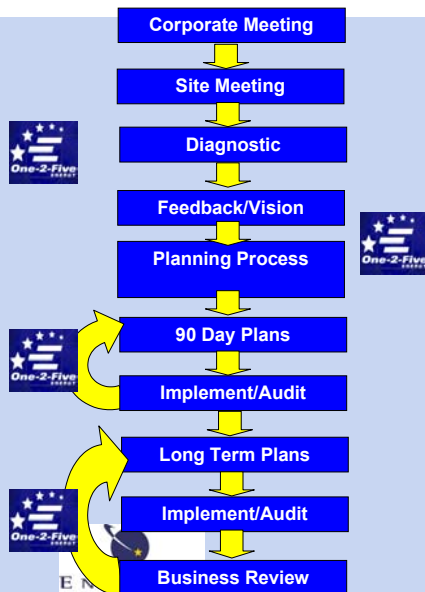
Corporate Meeting

Site Meeting

Diagnostic

Feedback/Vision

Planning Process

90 Day Plans

Implement/Audit

Long Term Plans

Implement/Audit

Business Review

One-2-Five ENERGY

One-2-Five ENERGY

One-2-Five ENERGY

One-2-Five ENERGY

E N